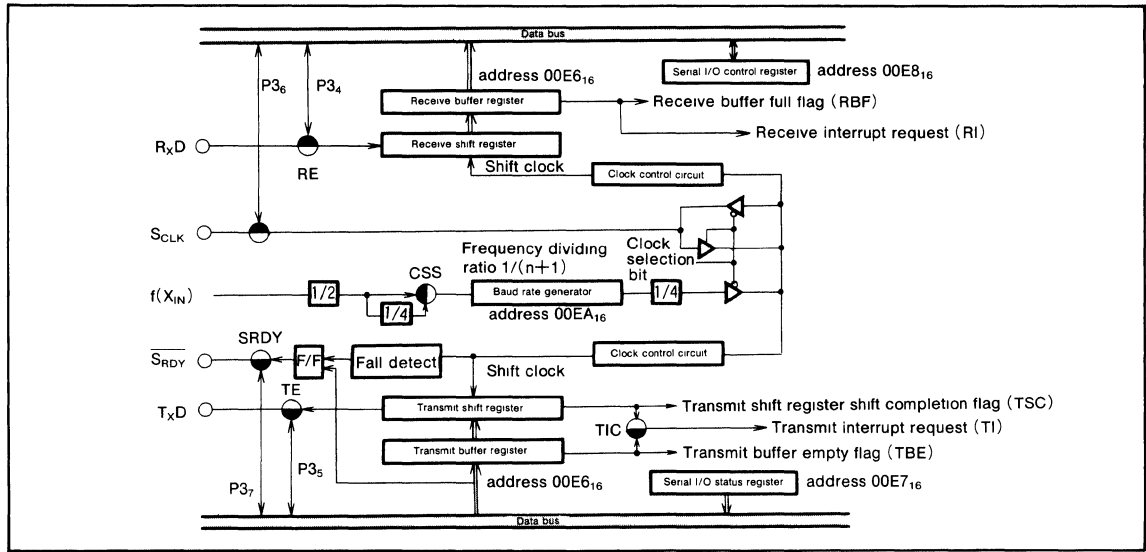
Data bus

Serial I/O control register address $00E8_{16}$

address $00E6_{16}$

$P3_6$

$P3_4$

Receive buffer register

Receive buffer full flag (RBF)

Receive interrupt request (RI)

$R_XD$

Receive shift register

RE

Shift clock

Clock control circuit

$S_{CLK}$

Frequency dividing ratio $1/(n+1)$

Clock selection bit

$f(X_{IN})$

1/2

CSS

1/4

Baud rate generator

1/4

address $00EA_{16}$

SRDY

$\overline{S_{RDY}}$

F/F

Fall detect

Clock control circuit

Shift clock

TE

$T_XD$

Transmit shift register

Transmit shift register shift completion flag (TSC)

TIC

Transmit interrupt request (TI)

Transmit buffer register

Transmit buffer empty flag (TBE)

$P3_7$

$P3_5$

address $00E6_{16}$

Serial I/O status register address $00E7_{16}$

Data bus